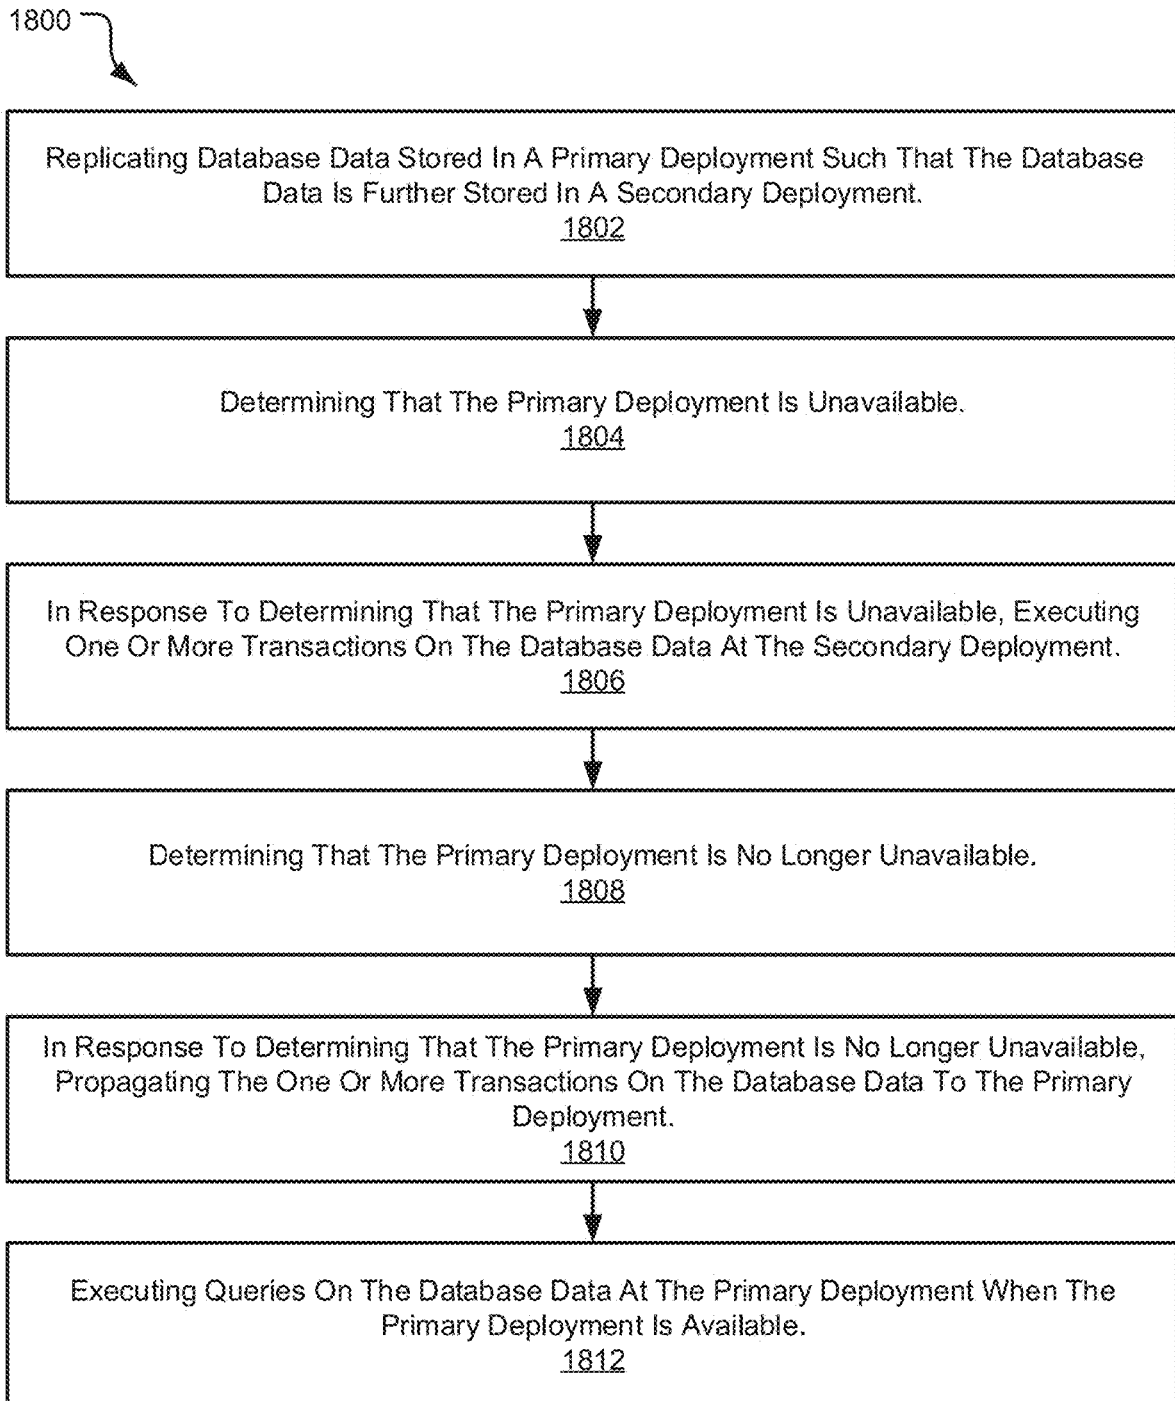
1800

Replicating Database Data Stored In A Primary Deployment Such That The Database Data Is Further Stored In A Secondary Deployment.
1802

Determining That The Primary Deployment Is Unavailable.
1804

In Response To Determining That The Primary Deployment Is Unavailable, Executing One Or More Transactions On The Database Data At The Secondary Deployment.
1806

Determining That The Primary Deployment Is No Longer Unavailable.
1808

In Response To Determining That The Primary Deployment Is No Longer Unavailable, Propagating The One Or More Transactions On The Database Data To The Primary Deployment.
1810

Executing Queries On The Database Data At The Primary Deployment When The Primary Deployment Is Available.
1812